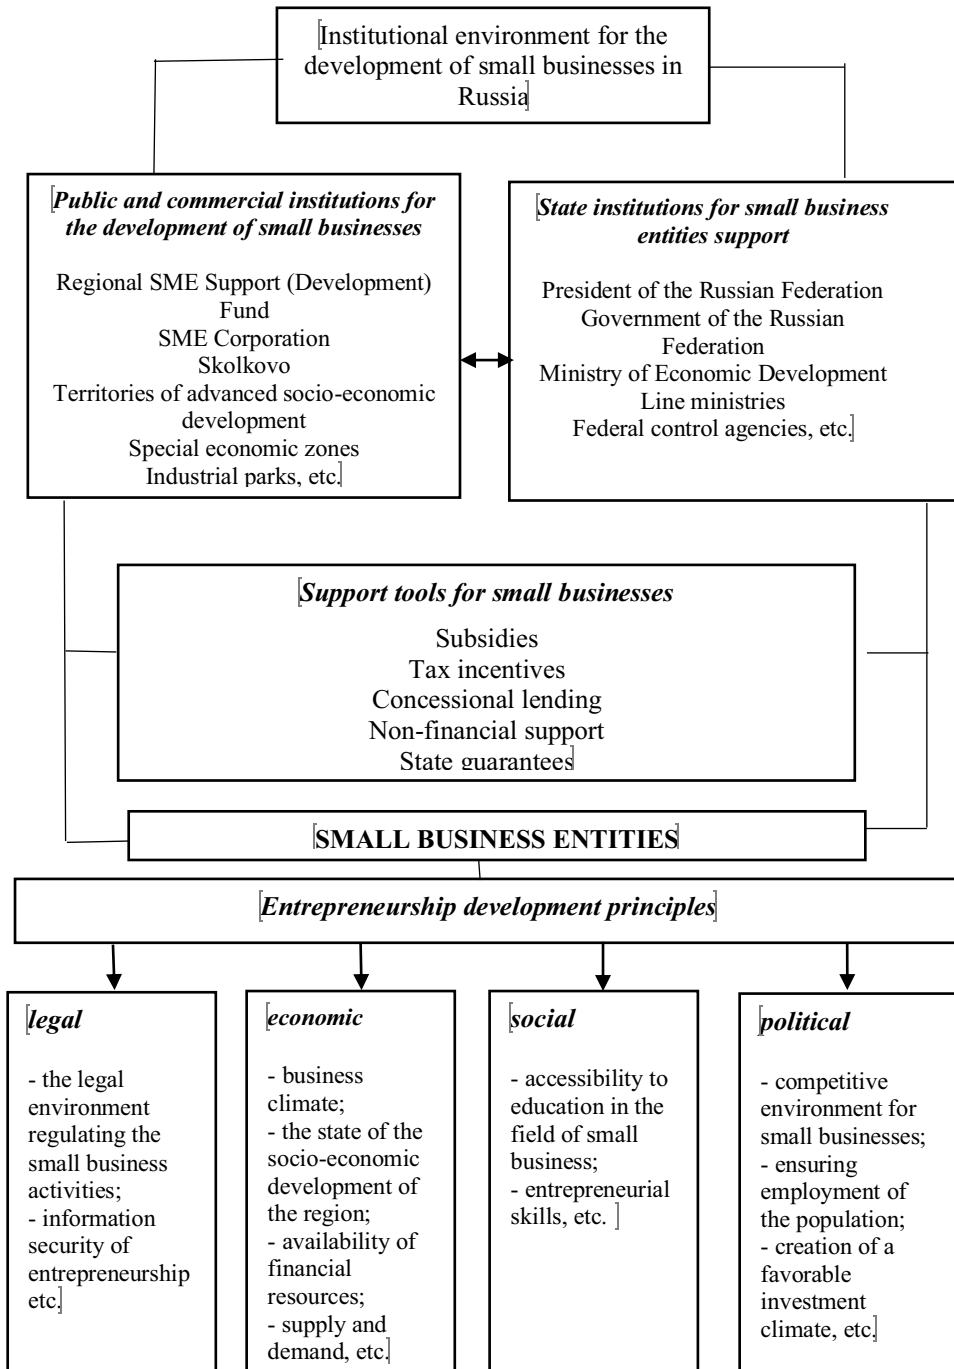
Institutional environment for the development of small businesses in Russia

*Public and commercial institutions for the development of small businesses*

Regional SME Support (Development) Fund
SME Corporation
Skolkovo
Territories of advanced socio-economic development
Special economic zones
Industrial parks, etc.

*State institutions for small business entities support*

President of the Russian Federation
Government of the Russian Federation
Ministry of Economic Development
Line ministries
Federal control agencies, etc.

*Support tools for small businesses*

Subsidies
Tax incentives
Concessional lending
Non-financial support
State guarantees

SMALL BUSINESS ENTITIES

*Entrepreneurship development principles*

*legal*

- the legal environment regulating the small business activities;
- information security of entrepreneurship etc.

*economic*

- business climate;
- the state of the socio-economic development of the region;
- availability of financial resources;
- supply and demand, etc.

*social*

- accessibility to education in the field of small business;
- entrepreneurial skills, etc.

*political*

- competitive environment for small businesses;
- ensuring employment of the population;
- creation of a favorable investment climate, etc.